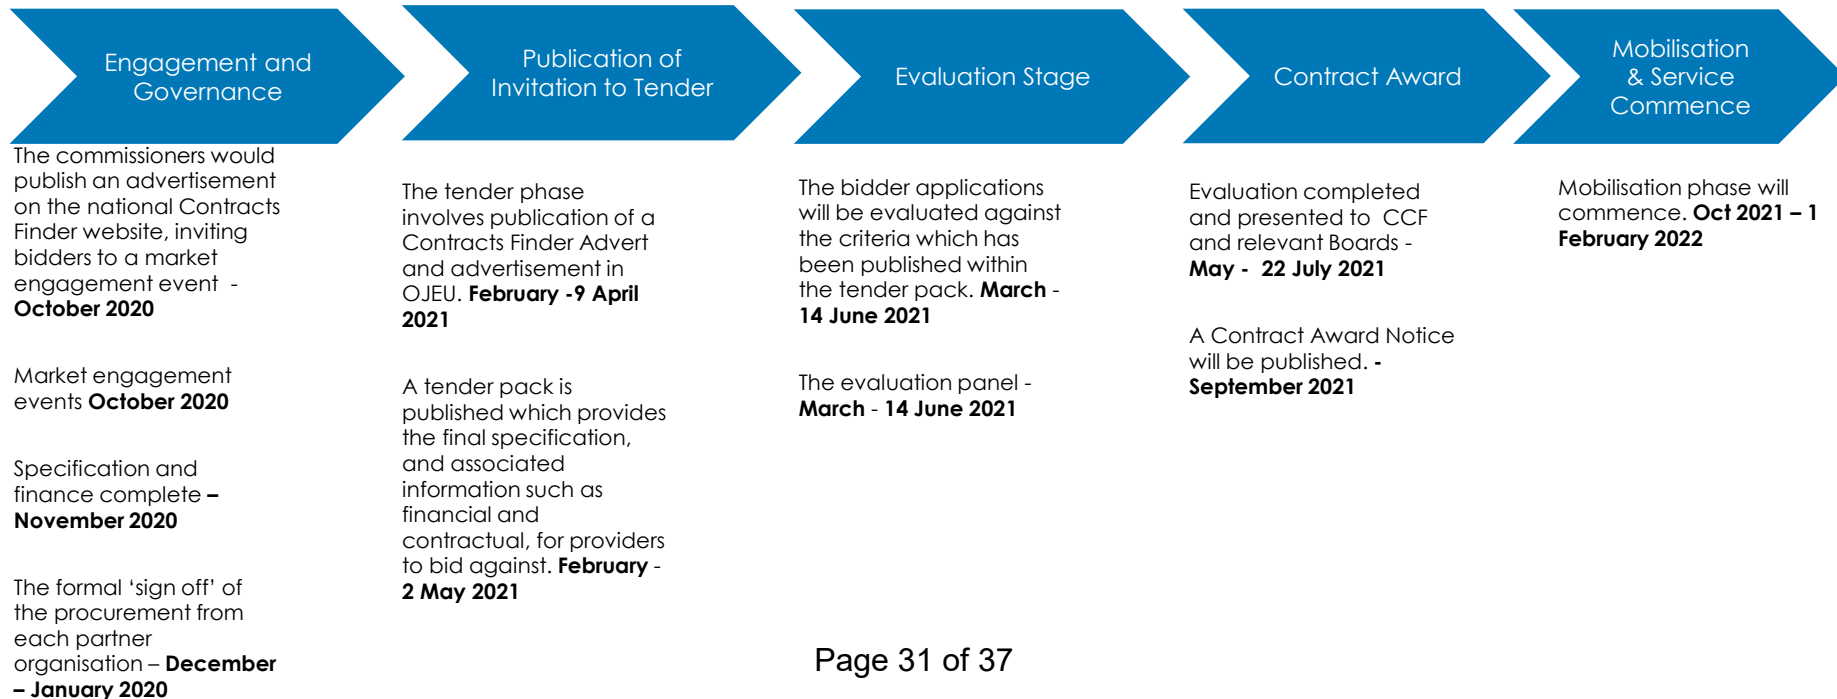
Engagement and Governance

Publication of Invitation to Tender

Evaluation Stage

Contract Award

Mobilisation & Service Commence

The commissioners would publish an advertisement on the national Contracts Finder website, inviting bidders to a market engagement event - **October 2020**

Market engagement events **October 2020**

Specification and finance complete **– November 2020**

The formal 'sign off' of the procurement from each partner organisation – **December – January 2020**

The tender phase involves publication of a Contracts Finder Advert and advertisement in OJEU. **February -9 April 2021**

A tender pack is published which provides the final specification, and associated information such as financial and contractual, for providers to bid against. **February** - **2 May 2021**

The bidder applications will be evaluated against the criteria which has been published within the tender pack. **March** - **14 June 2021**

The evaluation panel - **March** - **14 June 2021**

Evaluation completed and presented to CCF and relevant Boards - **May - 22 July 2021**

A Contract Award Notice will be published. **- September 2021**

Mobilisation phase will commence. **Oct 2021 – 1 February 2022**

Page 31 of 37